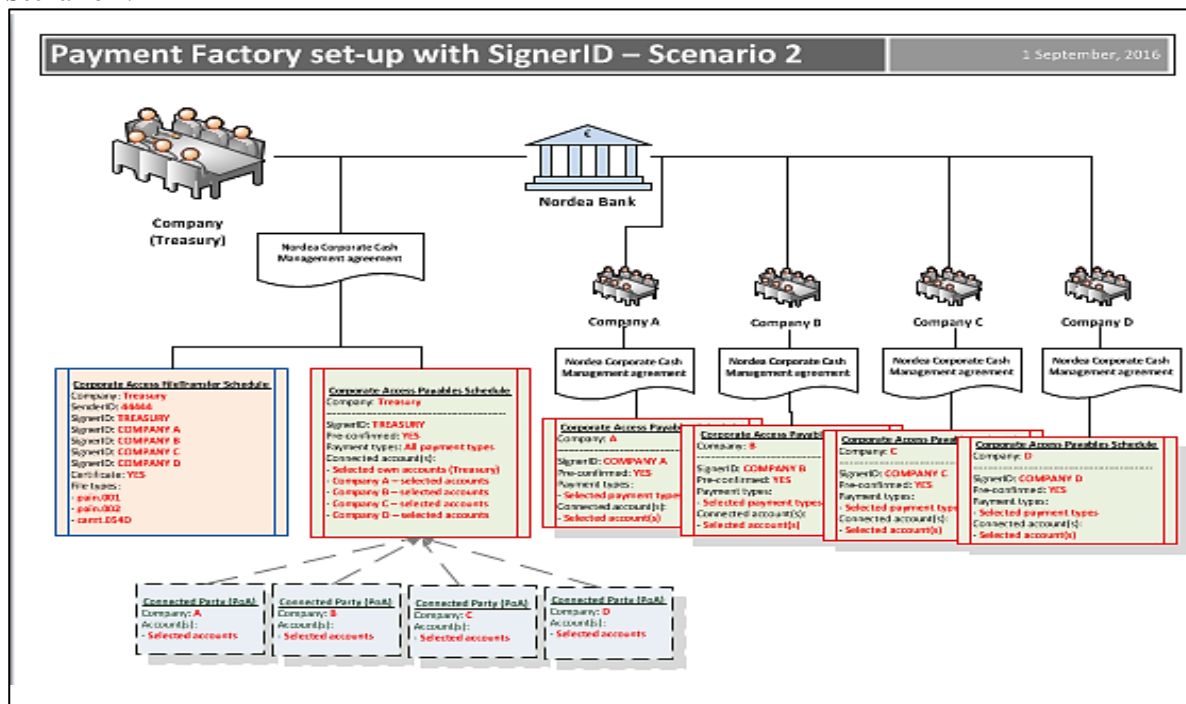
Payment Factory set-up with SignerID – Scenario 2

1 September, 2016

Company (Treasury)

Nordea Bank

Nordea Corporate Cash Management agreement

Corporate Access Filetransfer Schedule
Company: Treasury
SenderID: 44444
SignerID: TREASURY
SignerID: COMPANY A
SignerID: COMPANY B
SignerID: COMPANY C
SignerID: COMPANY D
Certificate: YES
File types:
- pain.001
- pain.002
- camt.054D

Corporate Access Payables Schedule
Company: Treasury
SignerID: TREASURY
Pre-confirmed: YES
Payment types: All payment types
Connected account(s):
- Selected own accounts (Treasury)
- Company A – selected accounts
- Company B – selected accounts
- Company C – selected accounts
- Company D – selected accounts

Company A
Nordea Corporate Cash Management agreement
Corporate Access Payab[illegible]
Company: A
SignerID: COMPANY A
Pre-confirmed: YES
Payment types:
- Selected payment type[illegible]
Connected account(s):
- Selected account(s)

Company B
Nordea Corporate Cash Management agreement
Corporate Access Payabl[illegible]
Company: B
SignerID: COMPANY B
Pre-confirmed: YES
Payment types:
- Selected payment types
Connected account(s):
- Selected account(s)

Company C
Nordea Corporate Cash Management agreement
Corporate Access Paya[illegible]
Company: C
SignerID: COMPANY C
Pre-confirmed: YES
Payment types:
- Selected payment typ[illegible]
Connected account(s):
- Selected account(s)

Company D
Nordea Corporate Cash Management agreement
Corporate Access Payables Schedule
Company: D
SignerID: COMPANY D
Pre-confirmed: YES
Payment types:
- Selected payment types
Connected account(s):
- Selected account(s)

Connected Party (PoA)
Company: A
Account(s):
- Selected accounts

Connected Party (PoA)
Company: B
Account(s):
- Selected accounts

Connected Party (PoA)
Company: C
Account(s):
- Selected accounts

Connected Party (PoA)
Company: D
Account(s):
- Selected accounts